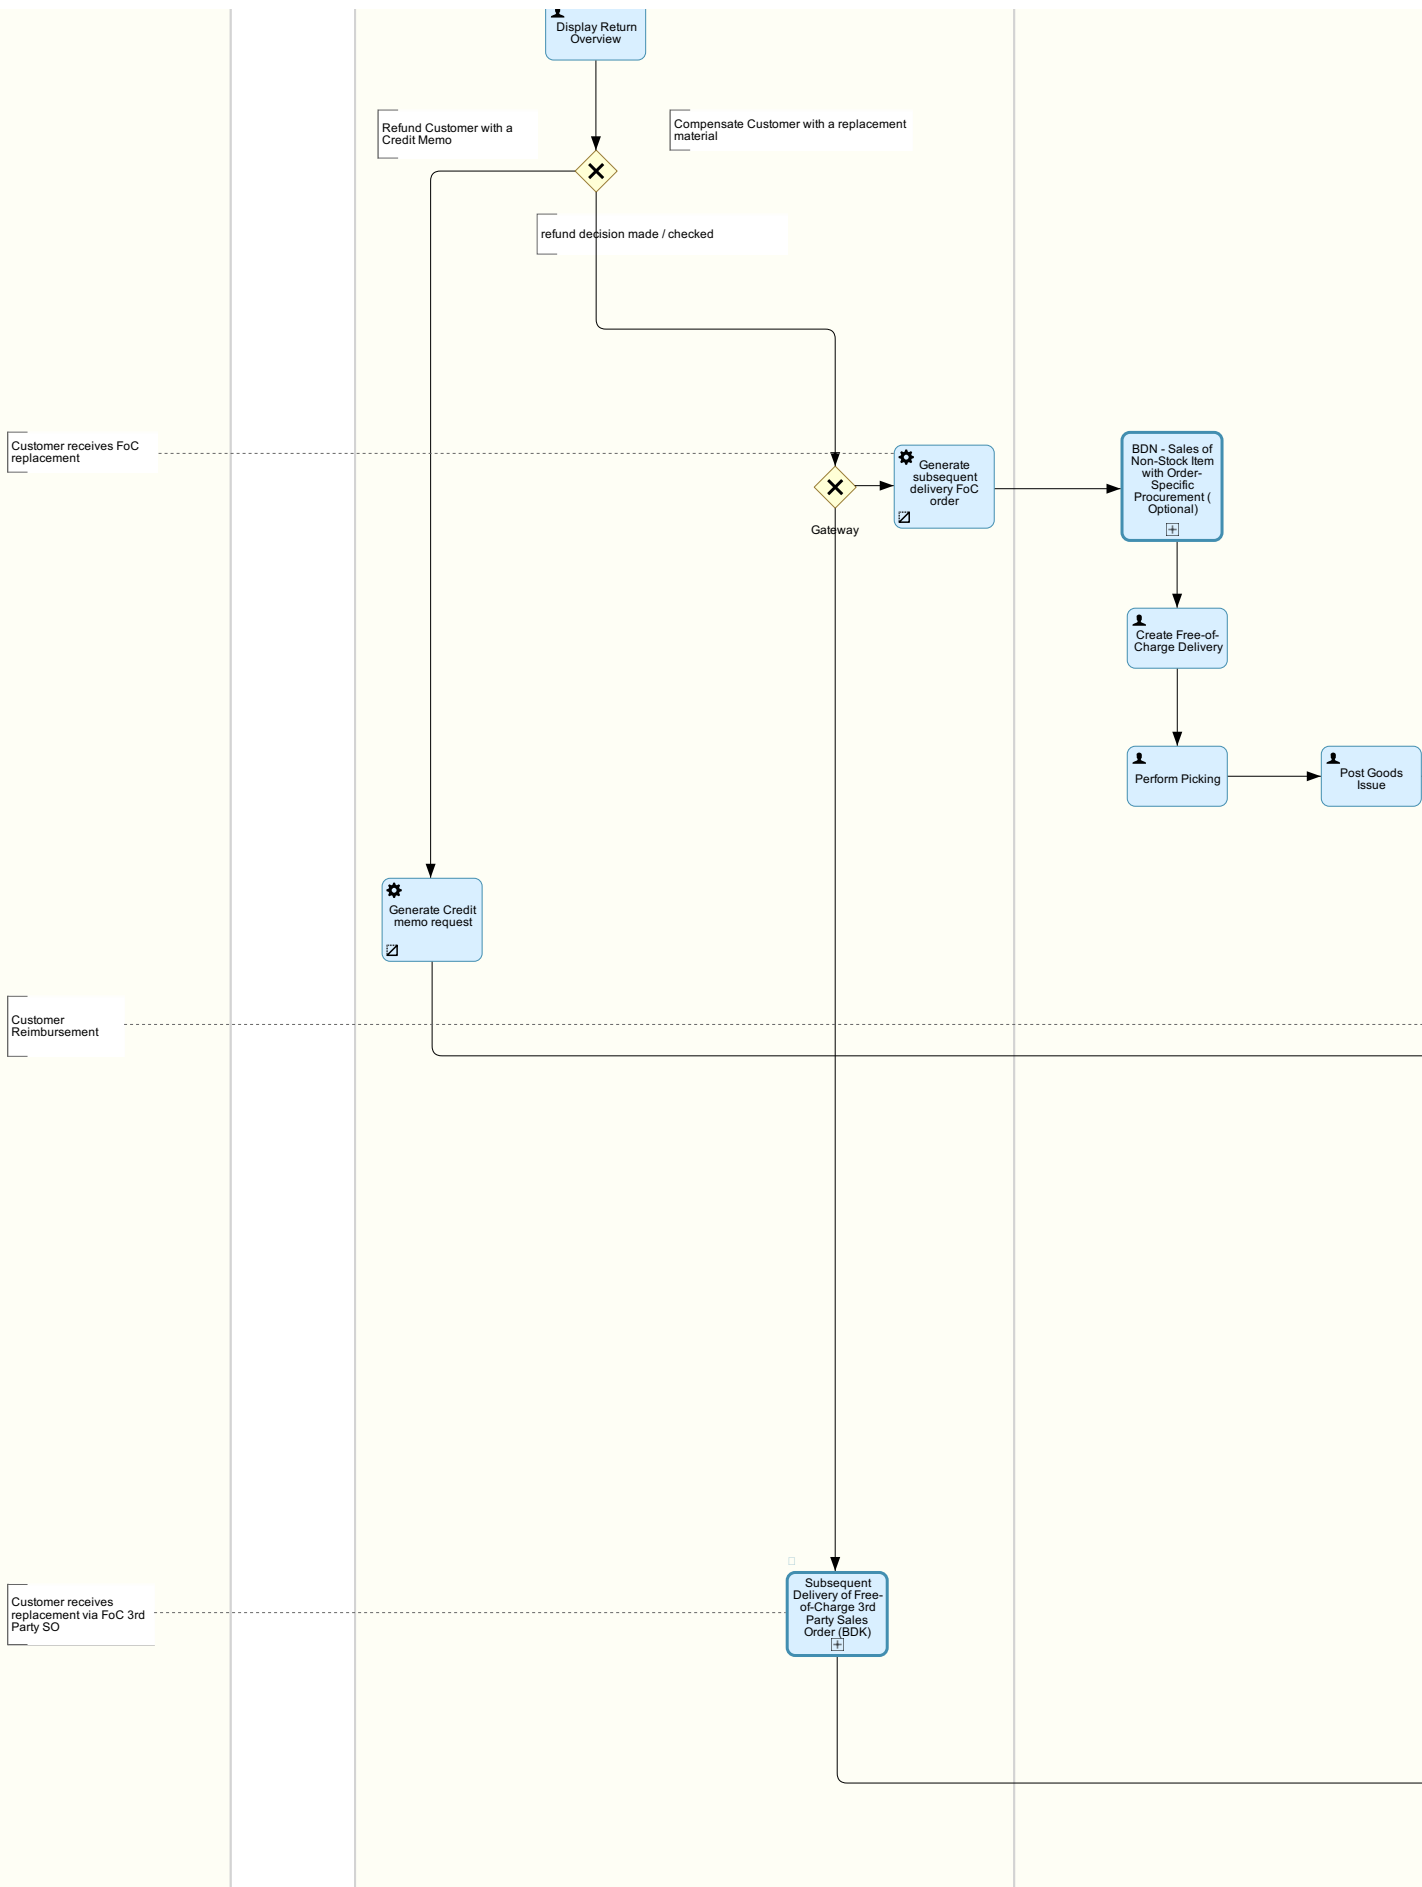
Display Return Overview

Refund Customer with a Credit Memo

Compensate Customer with a replacement material

refund decision made / checked

Customer receives FoC replacement

Gateway

Generate subsequent delivery FoC order

BDN - Sales of Non-Stock Item with Order-Specific Procurement ( Optional)

Create Free-of-Charge Delivery

Perform Picking

Post Goods Issue

Generate Credit memo request

Customer Reimbursement

Customer receives replacement via FoC 3rd Party SO

Subsequent Delivery of Free-of-Charge 3rd Party Sales Order (BDK)